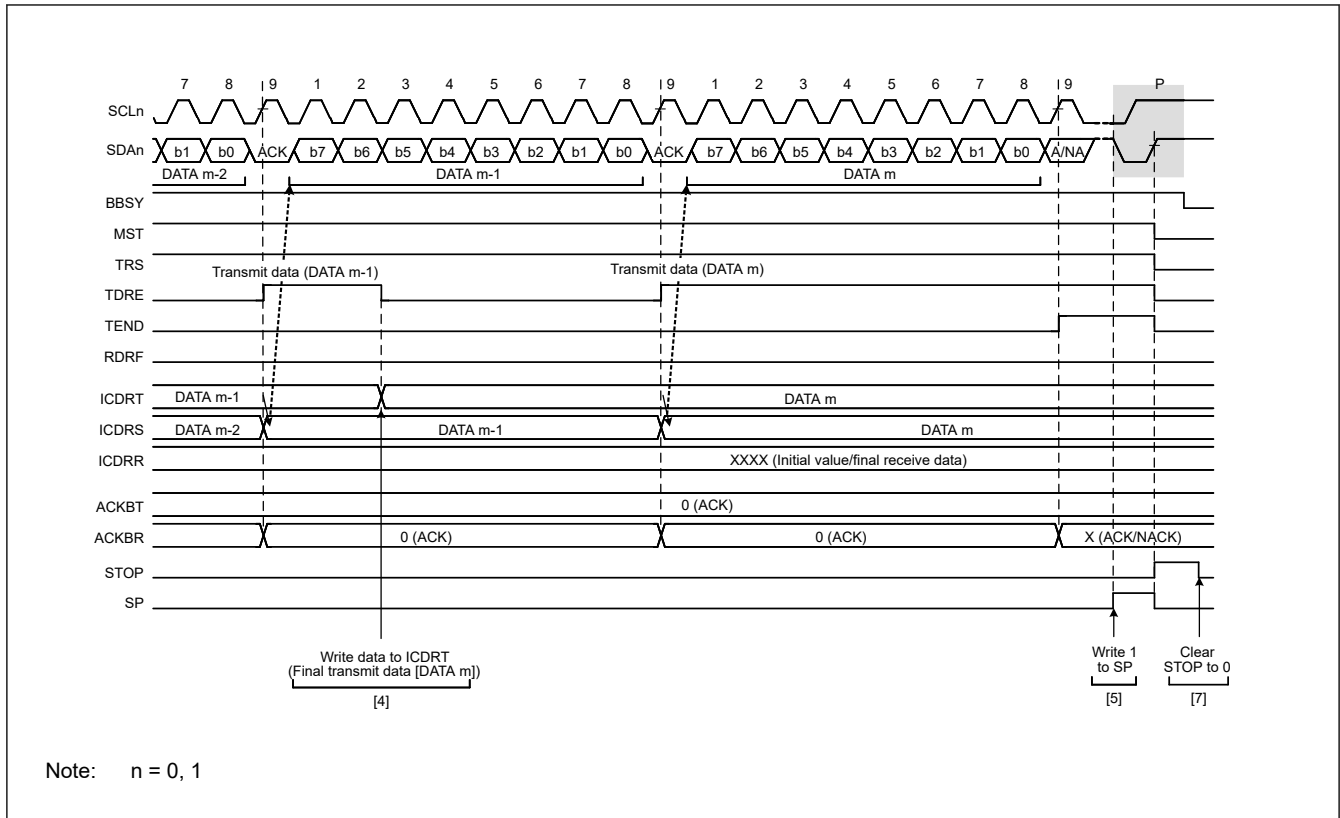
7 8 9 1 2 3 4 5 6 7 8 9 1 2 3 4 5 6 7 8 9 P

SCLn

SDAn b1 b0 ACK b7 b6 b5 b4 b3 b2 b1 b0 ACK b7 b6 b5 b4 b3 b2 b1 b0 A/NA

DATA m-2 DATA m-1 DATA m

BBSY

MST

TRS

Transmit data (DATA m-1) Transmit data (DATA m)

TDRE

TEND

RDRF

ICDRT DATA m-1 DATA m

ICDRS DATA m-2 DATA m-1 DATA m

ICDRR XXXX (Initial value/final receive data)

ACKBT 0 (ACK)

ACKBR 0 (ACK) 0 (ACK) X (ACK/NACK)

STOP

SP

Write data to ICDRT (Final transmit data [DATA m])

[4]

Write 1 to SP

[5]

Clear STOP to 0

[7]

Note: n = 0, 1